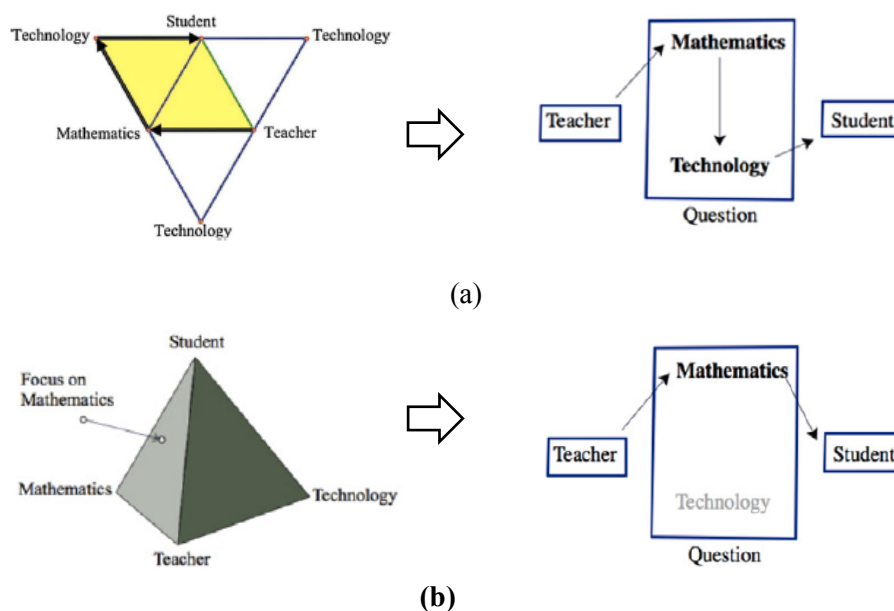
Student
Technology
Technology
Mathematics
Teacher
Technology

Mathematics
Teacher
Student
Technology
Question

(a)

Student
Focus on Mathematics
Mathematics
Technology
Teacher

Mathematics
Teacher
Student
Technology
Question

(b)